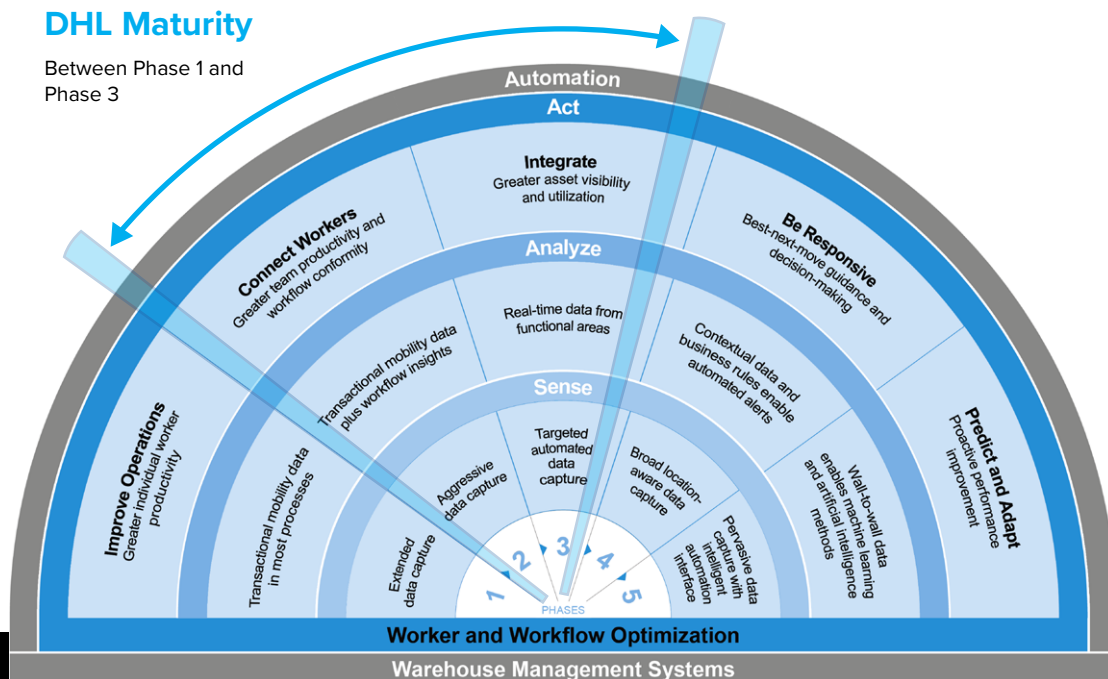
DHL Maturity

Between Phase 1 and Phase 3

Automation

Act

Integrate
Greater asset visibility and utilization

Connect Workers
Greater team productivity and workflow conformity

Be Responsive
Best-next-move guidance and decision-making

Analyze

Real-time data from functional areas

Transactional mobility data plus workflow insights

Contextual data and business rules enable automated alerts

Improve Operations
Greater individual worker productivity

Predict and Adapt
Proactive performance improvement

Sense

Targeted automated data capture

Aggressive data capture

Broad location-aware data capture

Transactional mobility data in most processes

Extended data capture

Pervasive data capture with intelligent automation interface

Wall-to-wall data enables machine learning and artificial intelligence methods

1 2 3 4 5
PHASES

Worker and Workflow Optimization

Warehouse Management Systems